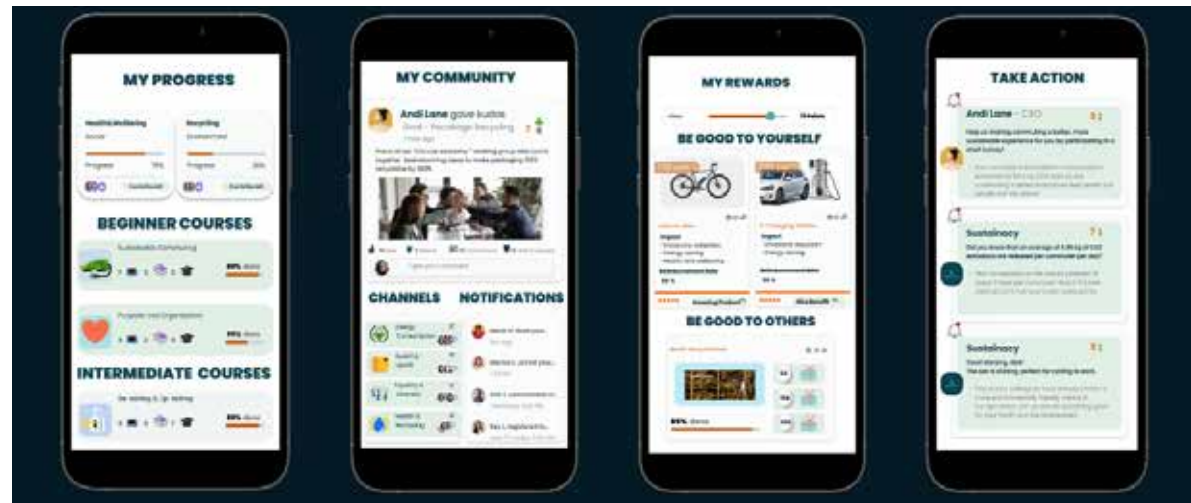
MY PROGRESS

Health/Wellbeing

Recycling

Progress 75%

Progress 25%

BEGINNER COURSES

Sustainable Commuting

Purpose and Organization

INTERMEDIATE COURSES

MY COMMUNITY

Andi Lane gave kudos

CHANNELS

NOTIFICATIONS

MY REWARDS

BE GOOD TO YOURSELF

BE GOOD TO OTHERS

TAKE ACTION

Andi Lane · CEO

Sustainocy

Sustainocy